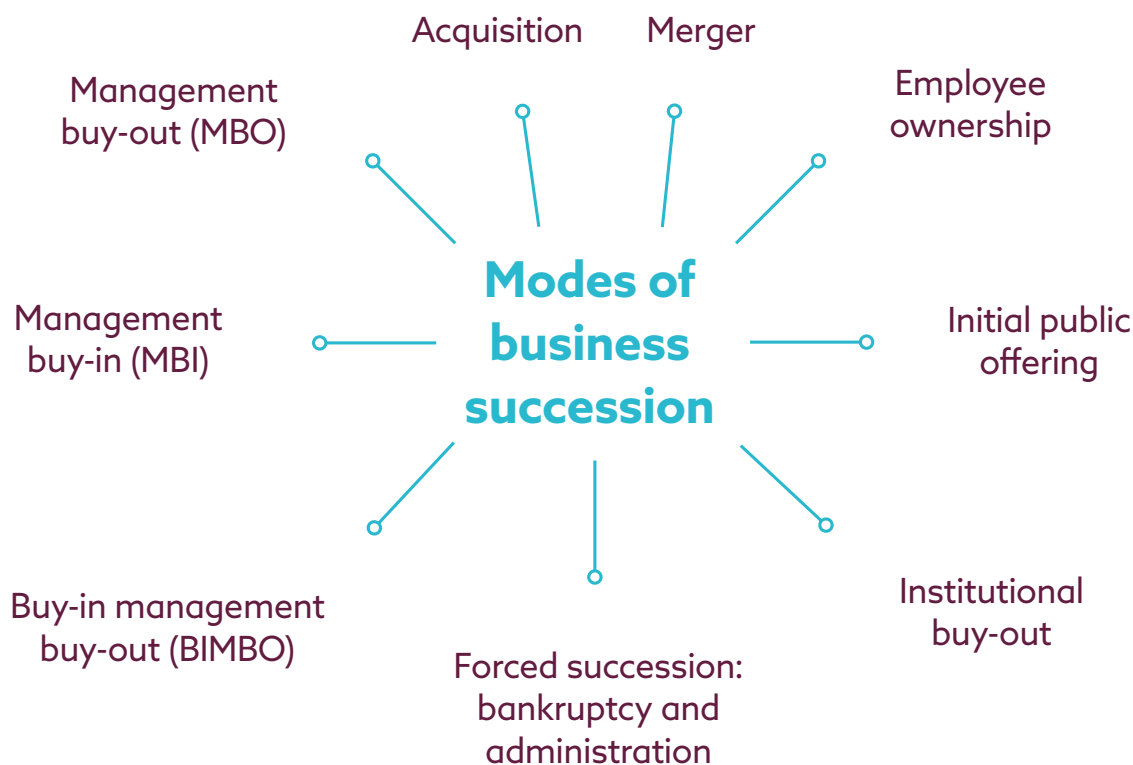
Modes of business succession

Acquisition

Merger

Employee ownership

Initial public offering

Institutional buy-out

Forced succession: bankruptcy and administration

Buy-in management buy-out (BIMBO)

Management buy-in (MBI)

Management buy-out (MBO)